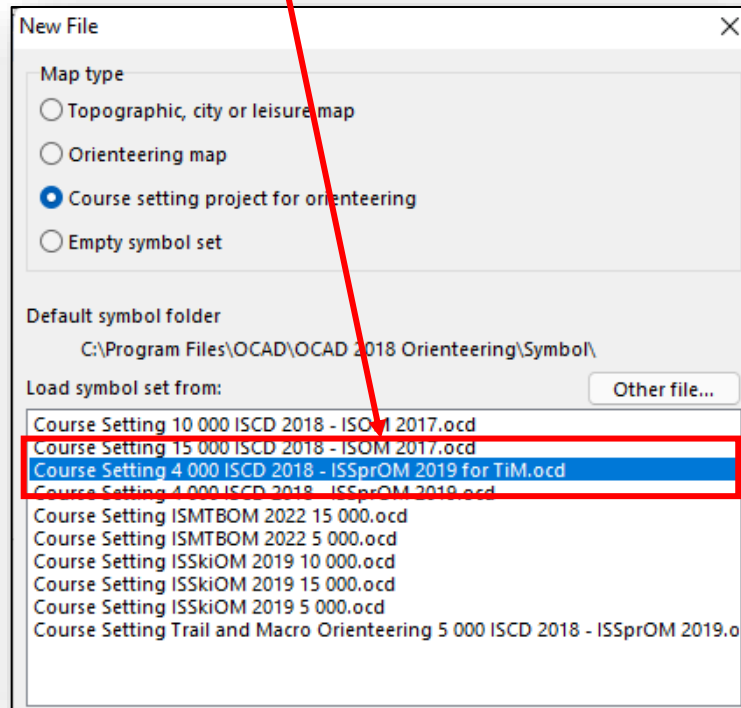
New File

Map type

Topographic, city or leisure map

Orienteering map

Course setting project for orienteering

Empty symbol set

Default symbol folder

C:\Program Files\OCAD\OCAD 2018 Orienteering\Symbol\

Load symbol set from:

Other file...

Course Setting 10 000 ISCD 2018 - ISOM 2017.ocd
Course Setting 15 000 ISCD 2018 - ISOM 2017.ocd
Course Setting 4 000 ISCD 2018 - ISSprOM 2019 for TiM.ocd
Course Setting 4 000 ISCD 2018 - ISSprOM 2019.ocd
Course Setting ISMTBOM 2022 15 000.ocd
Course Setting ISMTBOM 2022 5 000.ocd
Course Setting ISSkiOM 2019 10 000.ocd
Course Setting ISSkiOM 2019 15 000.ocd
Course Setting ISSkiOM 2019 5 000.ocd
Course Setting Trail and Macro Orienteering 5 000 ISCD 2018 - ISSprOM 2019.o